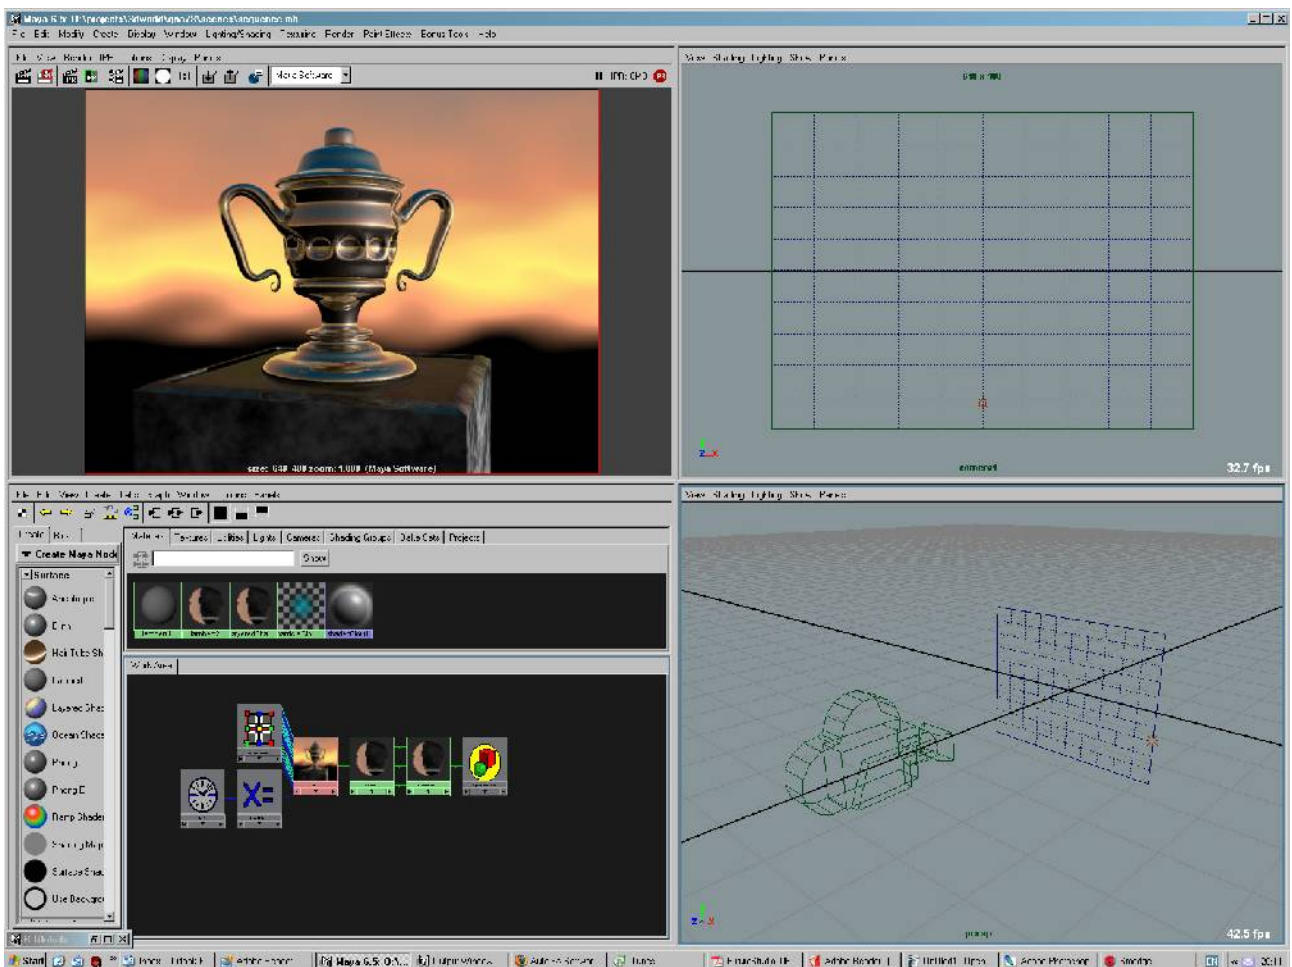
Maya 6.5 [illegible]

File Edit Modify Create Display Window Lighting/Shading Texturing Render Paint Effects Bonus Tools Help

File View Render IPR Options Display Renders

Maya Software

IPR: 0 PO

size: 640 480 zoom: 1.000 (Maya Software)

View Shading Lighting Show Panels

640 x 480

camera1

32.7 fps

File Edit View Create Tabs Graph Window Options Panels

Create Bins

Create Maya Nodes

Surface

Anisotropic

Blinn

Hair Tube Shader

Lambert

Layered Shader

Ocean Shader

Phong

PhongE

Ramp Shader

Shading Map

Surface Shader

Use Background

Materials | Textures | Utilities | Lights | Cameras | Shading Groups | Bake Sets | Projects

Show

lambert1 lambert2 layeredTex particleCloud1 shaderGlow1

Work Area

View Shading Lighting Show Panels

persp

42.5 fps

Start

Maya 6.5: C:\...

Adobe Reader

Adobe Photoshop

20:11